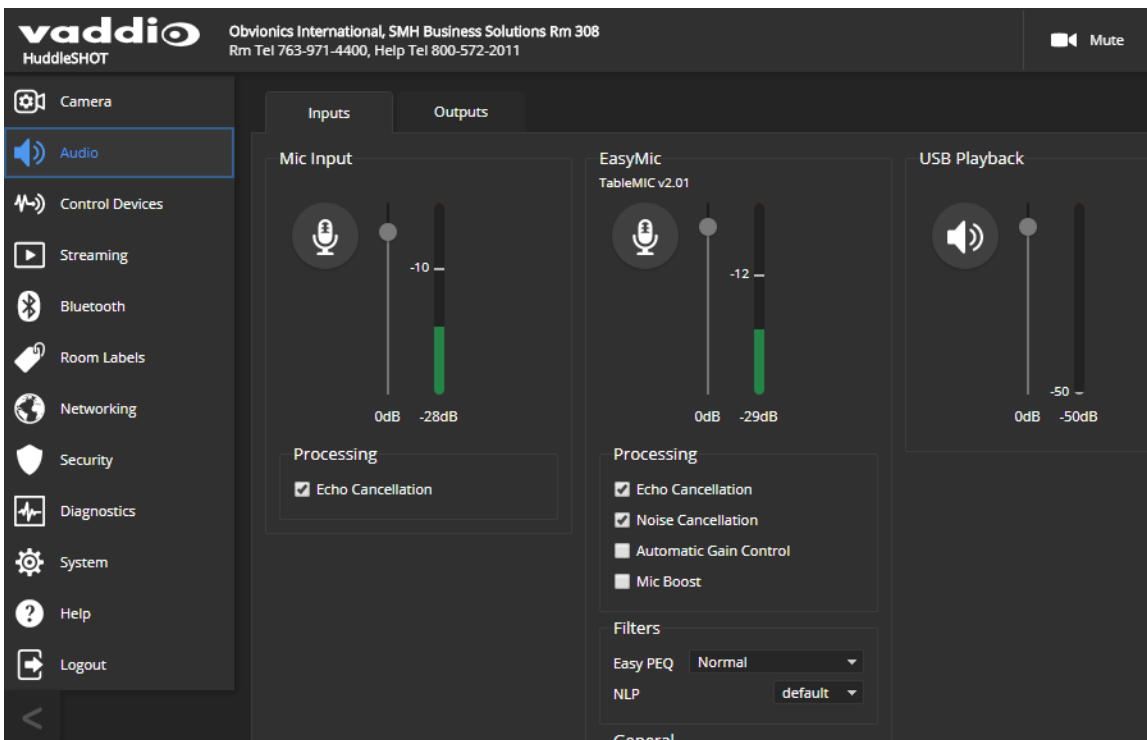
vaddio
HuddleSHOT

Obvionics International, SMH Business Solutions Rm 308
Rm Tel 763-971-4400, Help Tel 800-572-2011

Mute

Camera
Audio
Control Devices
Streaming
Bluetooth
Room Labels
Networking
Security
Diagnostics
System
Help
Logout

<

Inputs
Outputs

Mic Input
-10
0dB -28dB
Processing
Echo Cancellation

EasyMic
TableMIC v2.01
-12
0dB -29dB
Processing
Echo Cancellation
Noise Cancellation
Automatic Gain Control
Mic Boost
Filters
Easy PEQ Normal
NLP default
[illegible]

USB Playback
-50
0dB -50dB